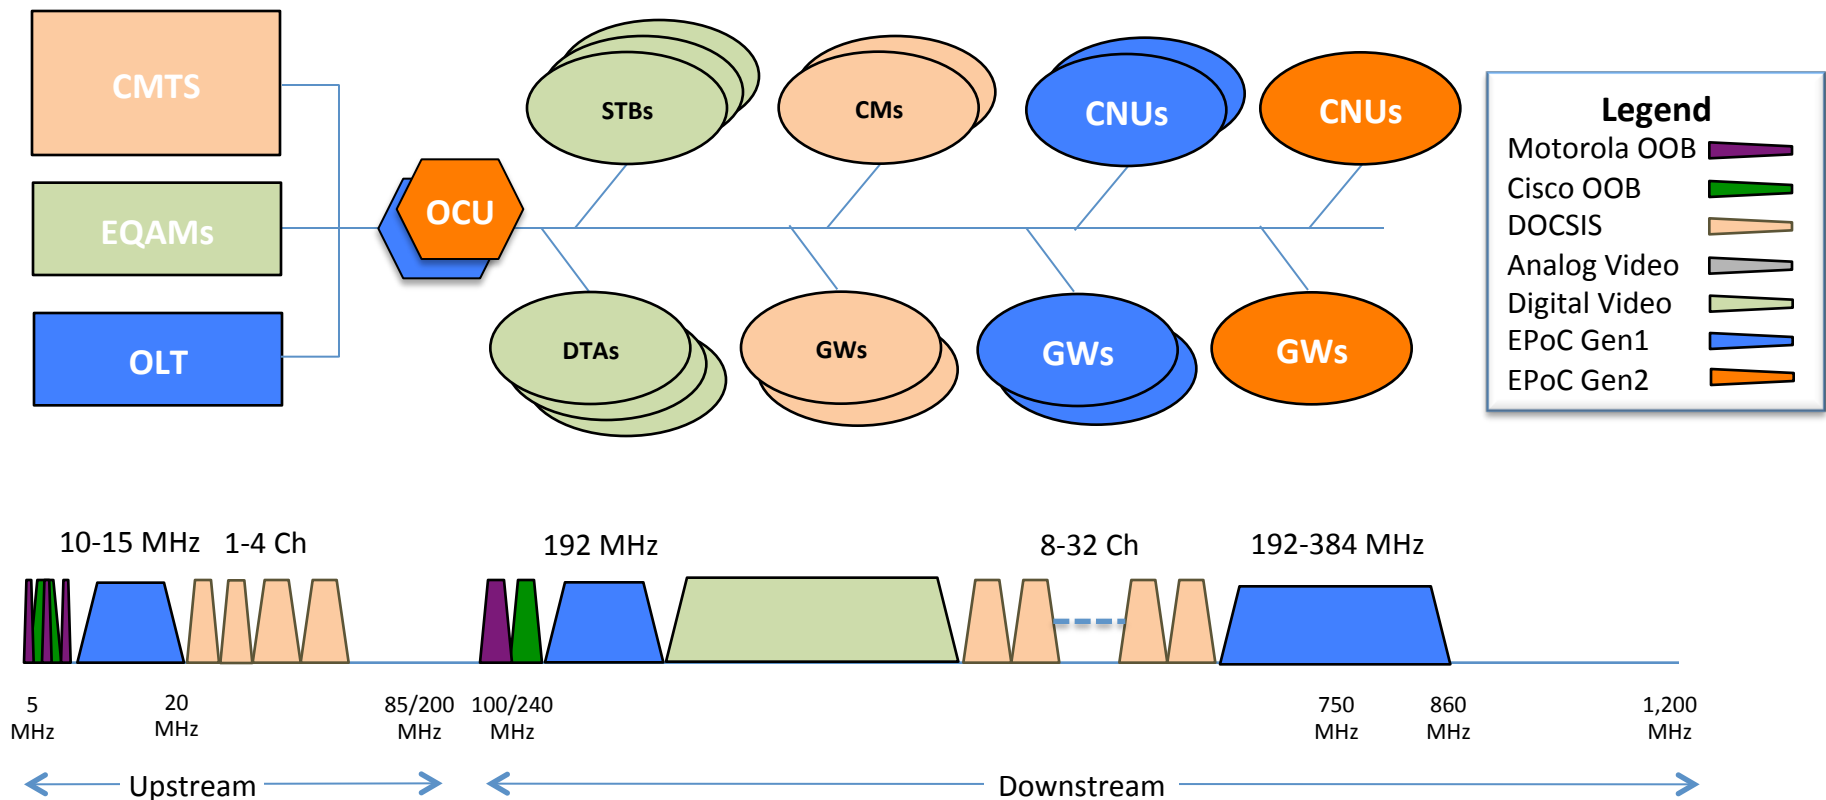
CMTS

EQAMs

OLT

OCU

STBs

CMs

CNUs

CNUs

DTAs

GWs

GWs

GWs

Legend
Motorola OOB
Cisco OOB
DOCSIS
Analog Video
Digital Video
EPoC Gen1
EPoC Gen2

10-15 MHz 1-4 Ch

192 MHz

8-32 Ch

192-384 MHz

5 MHz

20 MHz

85/200 MHz

100/240 MHz

750 MHz

860 MHz

1,200 MHz

Upstream

Downstream